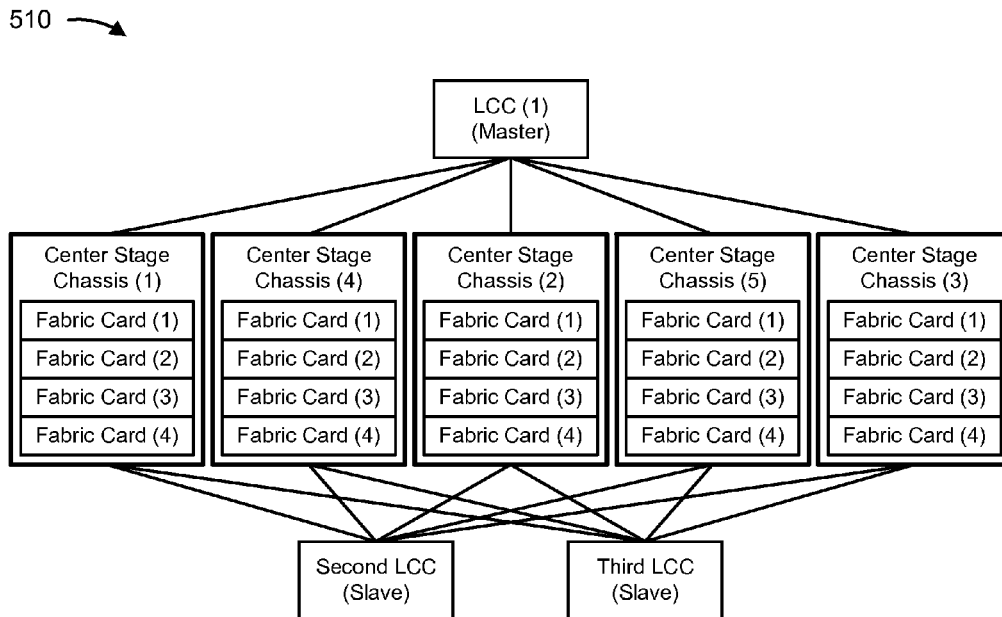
510

LCC (1)
(Master)

Center Stage Chassis (1)
Fabric Card (1)
Fabric Card (2)
Fabric Card (3)
Fabric Card (4)

Center Stage Chassis (4)
Fabric Card (1)
Fabric Card (2)
Fabric Card (3)
Fabric Card (4)

Center Stage Chassis (2)
Fabric Card (1)
Fabric Card (2)
Fabric Card (3)
Fabric Card (4)

Center Stage Chassis (5)
Fabric Card (1)
Fabric Card (2)
Fabric Card (3)
Fabric Card (4)

Center Stage Chassis (3)
Fabric Card (1)
Fabric Card (2)
Fabric Card (3)
Fabric Card (4)

Second LCC
(Slave)

Third LCC
(Slave)